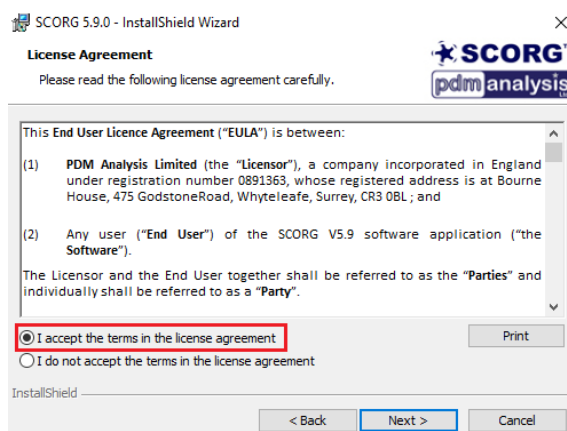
SCORG 5.9.0 - InstallShield Wizard

×

License Agreement

Please read the following license agreement carefully.

SCORG

pdm analysis

This End User Licence Agreement ("EULA") is between:

(1) PDM Analysis Limited (the "Licensor"), a company incorporated in England under registration number 0891363, whose registered address is at Bourne House, 475 GodstoneRoad, Whyteleafe, Surrey, CR3 0BL ; and

(2) Any user ("End User") of the SCORG V5.9 software application ("the Software").

The Licensor and the End User together shall be referred to as the "Parties" and individually shall be referred to as a "Party".

I accept the terms in the license agreement

I do not accept the terms in the license agreement

Print

InstallShield

< Back

Next >

Cancel